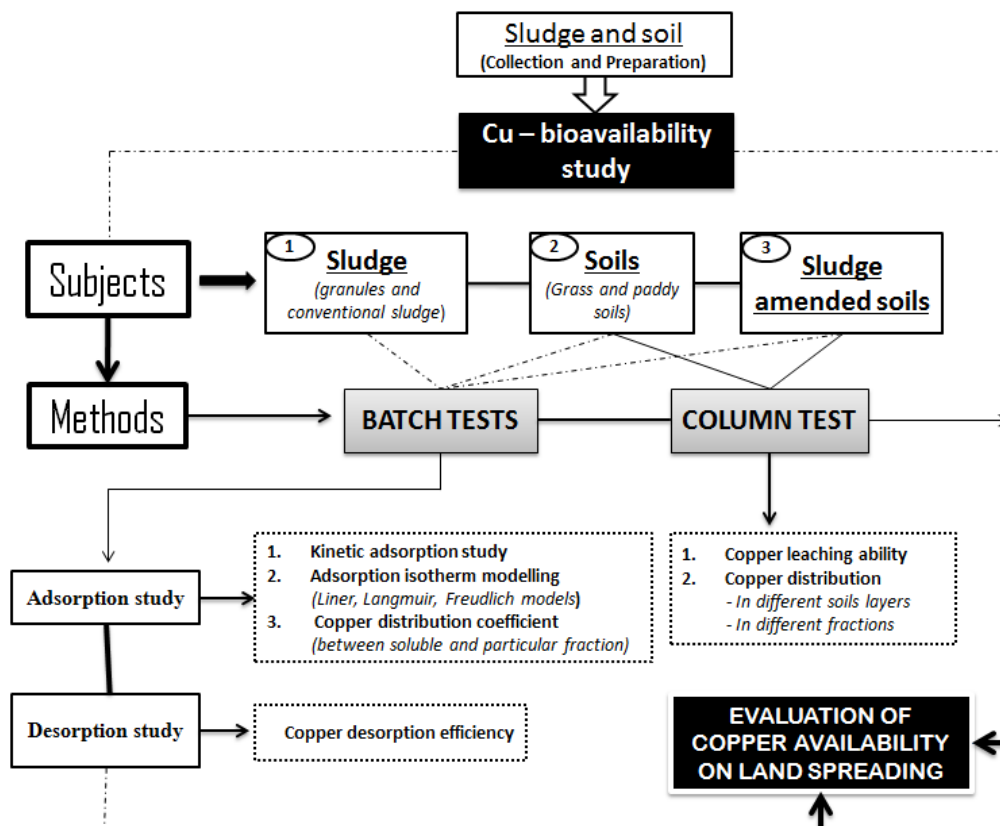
Sludge and soil
(Collection and Preparation)

Cu – bioavailability study

Subjects

1 Sludge
(granules and conventional sludge)

2 Soils
(Grass and paddy soils)

3 Sludge amended soils

Methods

BATCH TESTS

COLUMN TEST

Adsorption study

1. Kinetic adsorption study
2. Adsorption isotherm modelling
(Liner, Langmuir, Freudlich models)
3. Copper distribution coefficient
(between soluble and particular fraction)

1. Copper leaching ability
2. Copper distribution
- In different soils layers
- In different fractions

Desorption study

Copper desorption efficiency

EVALUATION OF COPPER AVAILABILITY ON LAND SPREADING